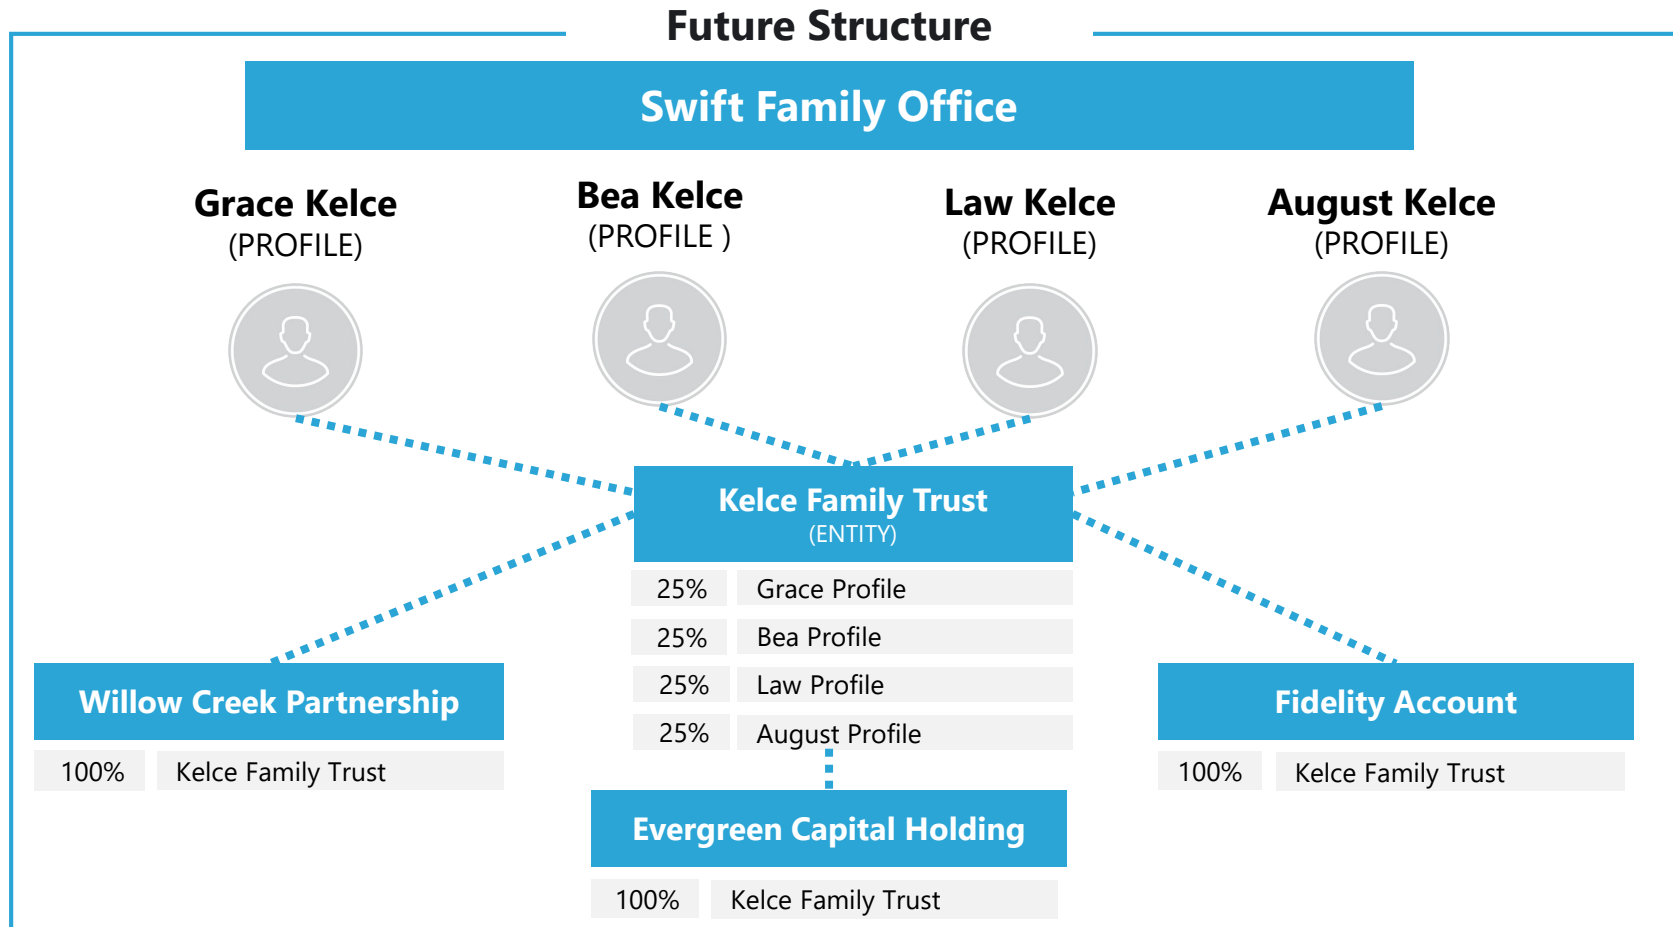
Future Structure

Swift Family Office

Grace Kelce
(PROFILE)

Bea Kelce
(PROFILE )

Law Kelce
(PROFILE)

August Kelce
(PROFILE)

Kelce Family Trust
(ENTITY)

| 25% | Grace Profile |
|---|---|
| 25% | Bea Profile |
| 25% | Law Profile |
| 25% | August Profile |

Willow Creek Partnership

| 100% | Kelce Family Trust |
|---|---|

Fidelity Account

| 100% | Kelce Family Trust |
|---|---|

Evergreen Capital Holding

| 100% | Kelce Family Trust |
|---|---|